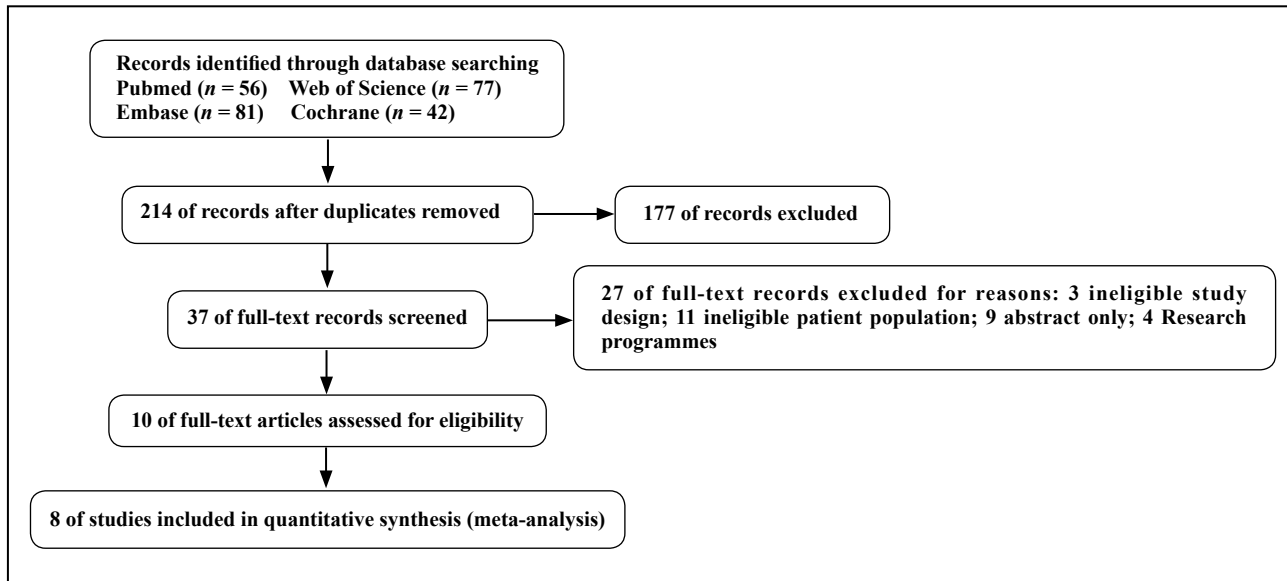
Records identified through database searching
Pubmed ($n$ = 56) Web of Science ($n$ = 77)
Embase ($n$ = 81) Cochrane ($n$ = 42)

214 of records after duplicates removed

177 of records excluded

37 of full-text records screened

27 of full-text records excluded for reasons: 3 ineligible study design; 11 ineligible patient population; 9 abstract only; 4 Research programmes

10 of full-text articles assessed for eligibility

8 of studies included in quantitative synthesis (meta-analysis)